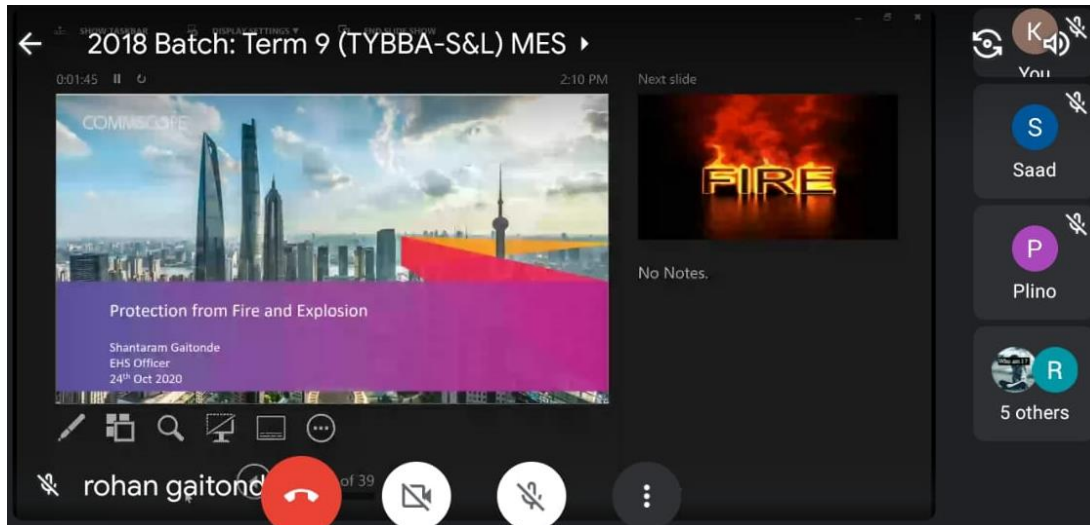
2018 Batch: Term 9 (TYBBA-S&L) MES

SHOW TASKBAR DISPLAY SETTINGS END SLIDE SHOW

0:01:45

2:10 PM

Next slide

COMMSCOPE

Protection from Fire and Explosion

Shantaram Gaitonde
EHS Officer
$24^{th}$ Oct 2020

FIRE

No Notes.

of 39

rohan gaitond

K
You

S
Saad

P
Plino

R
5 others